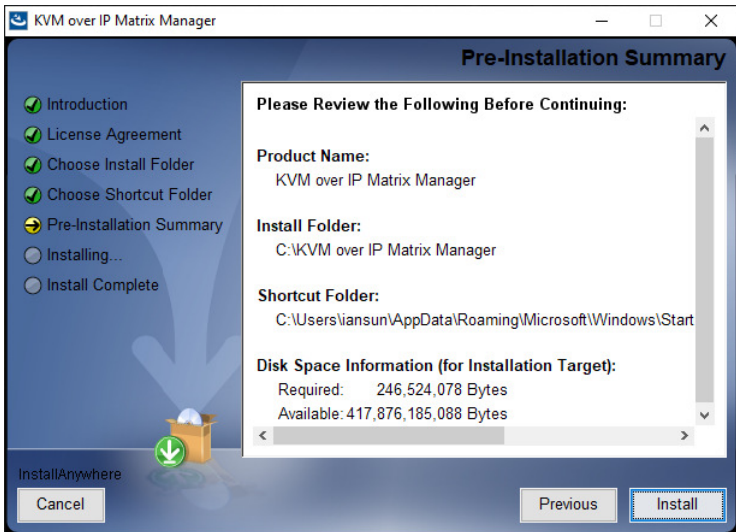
KVM over IP Matrix Manager

Pre-Installation Summary

Introduction
License Agreement
Choose Install Folder
Choose Shortcut Folder
Pre-Installation Summary
Installing...
Install Complete

Please Review the Following Before Continuing:

Product Name:
KVM over IP Matrix Manager

Install Folder:
C:\KVM over IP Matrix Manager

Shortcut Folder:
C:\Users\iansun\AppData\Roaming\Microsoft\Windows\Start

Disk Space Information (for Installation Target):
Required: 246,524,078 Bytes
Available: 417,876,185,088 Bytes

InstallAnywhere
Cancel
Previous
Install